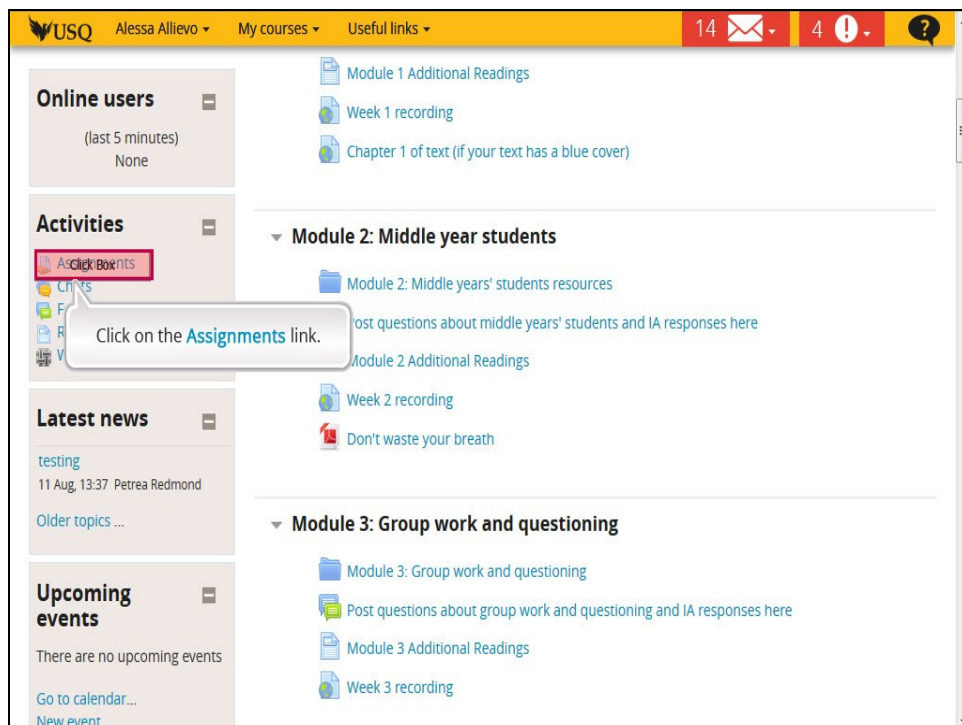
USQ Alessa Allievo ▾ My courses ▾ Useful links ▾ 14 4 ?

Online users

(last 5 minutes)
None

Activities

Click Box
Chats
F
R
W

Click on the Assignments link.

Latest news

testing
11 Aug, 13:37 Petrea Redmond

Older topics ...

Upcoming events

There are no upcoming events

Go to calendar...
New event

Module 1 Additional Readings

Week 1 recording

Chapter 1 of text (if your text has a blue cover)

Module 2: Middle year students

Module 2: Middle years' students resources

Post questions about middle years' students and IA responses here

Module 2 Additional Readings

Week 2 recording

Don't waste your breath

Module 3: Group work and questioning

Module 3: Group work and questioning

Post questions about group work and questioning and IA responses here

Module 3 Additional Readings

Week 3 recording